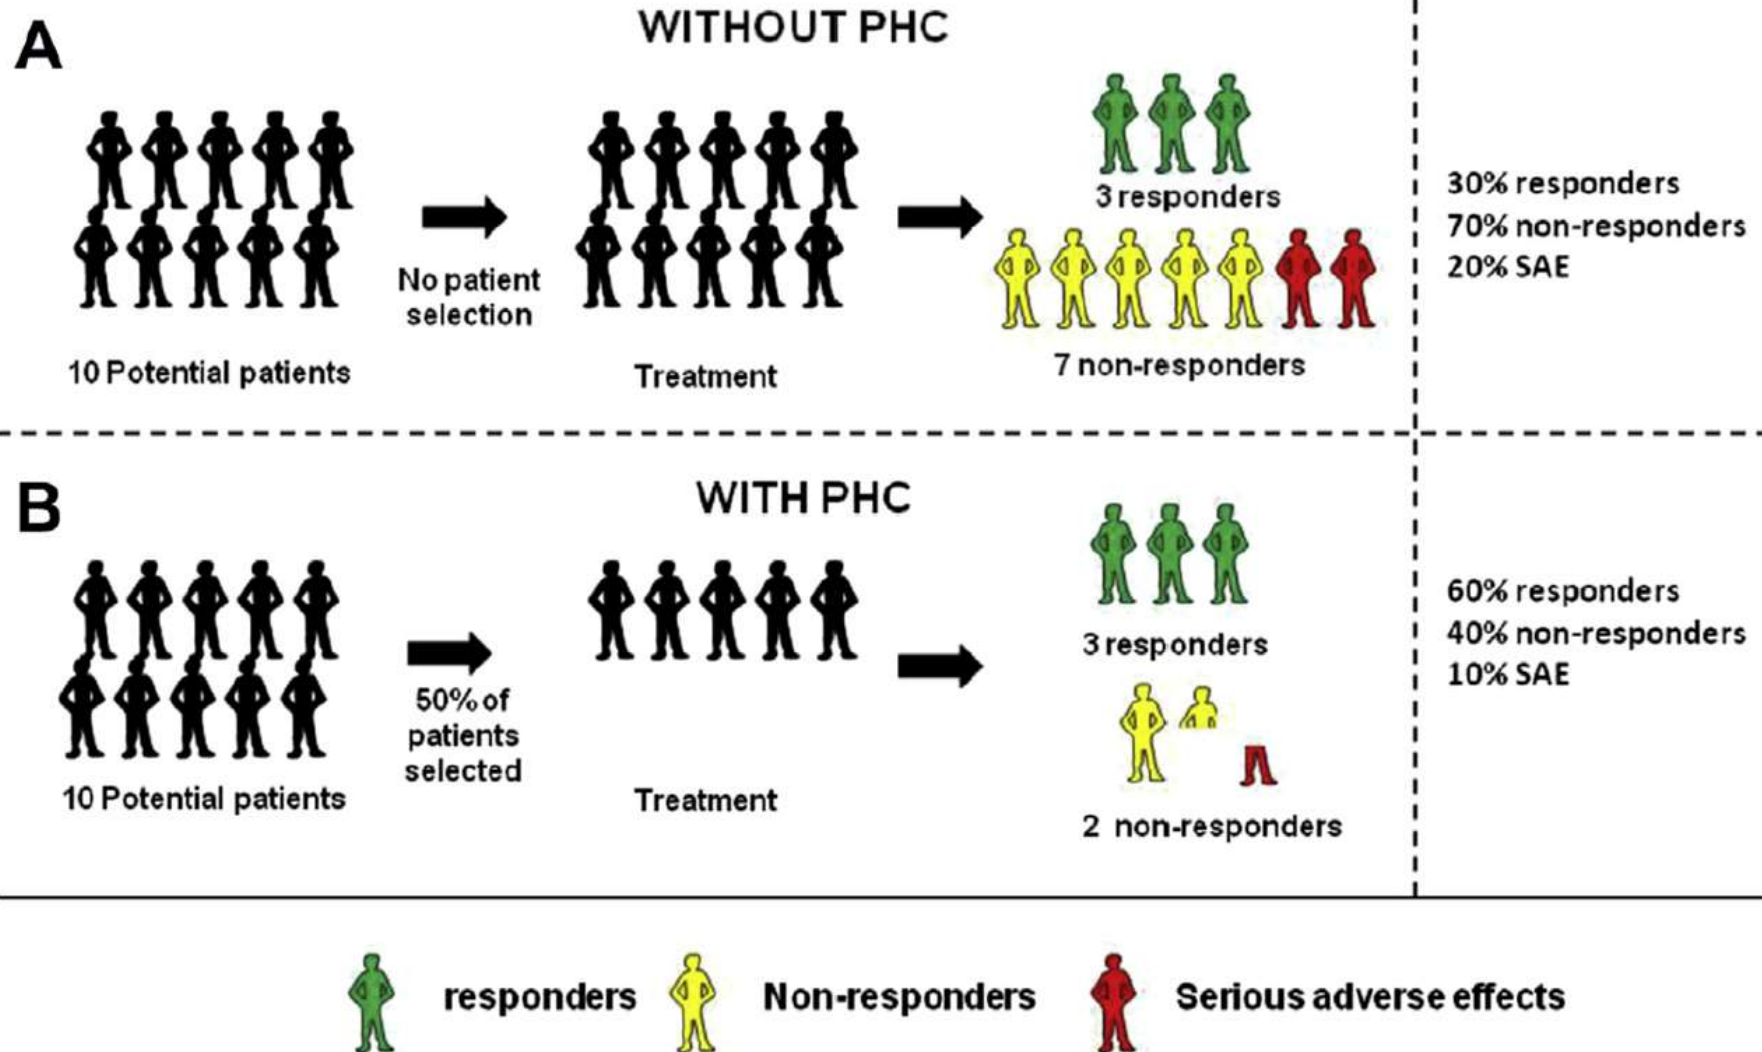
A

WITHOUT PHC

10 Potential patients

No patient selection

Treatment

3 responders

7 non-responders

30% responders
70% non-responders
20% SAE

B

WITH PHC

10 Potential patients

50% of patients selected

Treatment

3 responders

2 non-responders

60% responders
40% non-responders
10% SAE

responders Non-responders Serious adverse effects